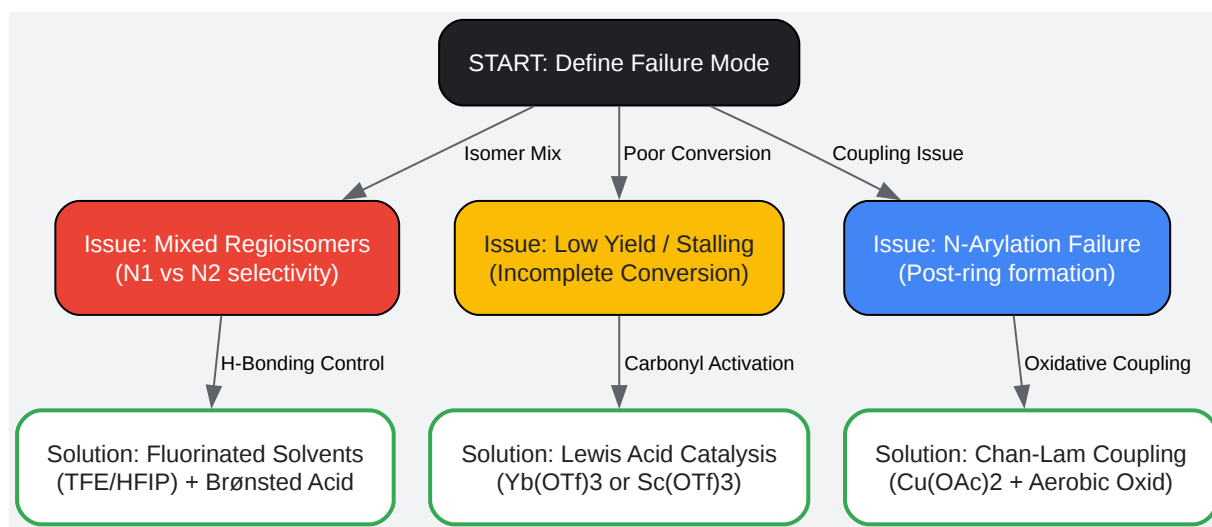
START: Define Failure Mode

Isomer Mix

Poor Conversion

Coupling Issue

Issue: Mixed Regioisomers (N1 vs N2 selectivity)

Issue: Low Yield / Stalling (Incomplete Conversion)

Issue: N-Arylation Failure (Post-ring formation)

H-Bonding Control

Carbonyl Activation

Oxidative Coupling

Solution: Fluorinated Solvents (TFE/HFIP) + Brønsted Acid

Solution: Lewis Acid Catalysis (Yb(OTf)3 or Sc(OTf)3)

Solution: Chan-Lam Coupling (Cu(OAc)2 + Aerobic Oxid)